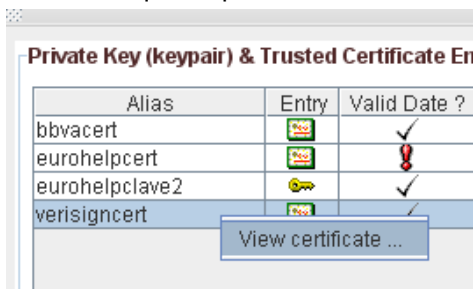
Private Key (keypair) & Trusted Certificate En

| Alias | Entry | Valid Date ? |
|---|---|---|
| bbvacert | | ✓ |
| eurohelpcert | | ! |
| eurohelpclave2 | | ✓ |
| verisigncert | | ✓ |

View certificate ...